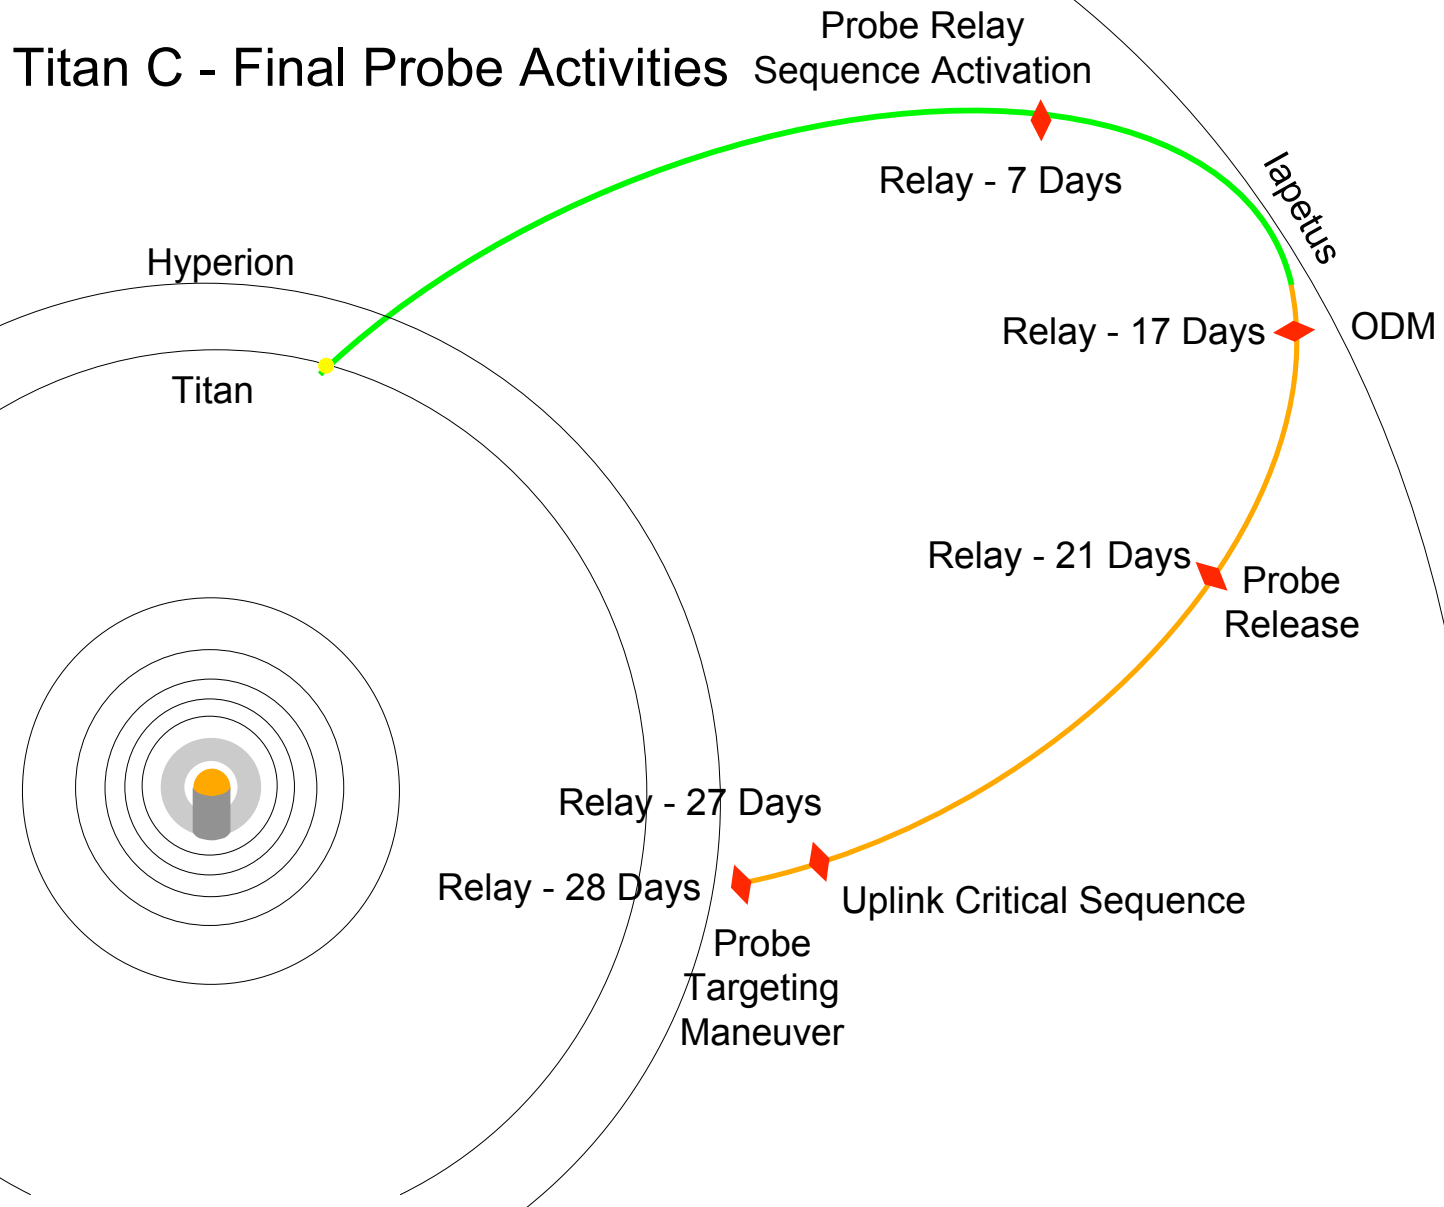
Titan C - Final Probe Activities

Probe Relay
Sequence Activation

Relay - 7 Days

Iapetus

Hyperion

Titan

Relay - 17 Days

ODM

Relay - 21 Days

Probe
Release

Relay - 27 Days

Relay - 28 Days

Uplink Critical Sequence

Probe
Targeting
Maneuver